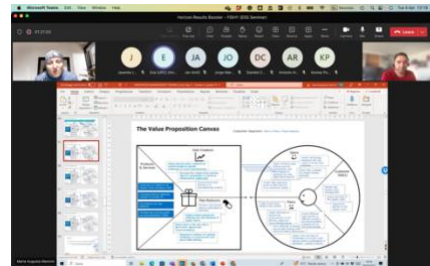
Microsoft Teams

Horizon Results Booster - PSIH (ESG Seminar)

Leave

J

E

JA

JO

DC

AR

KP

The Value Proposition Canvas

Products & Services

Gain Creators

Pain Relievers

Gains

Pains

Customer Job(s)

Maria Augusta Marcon